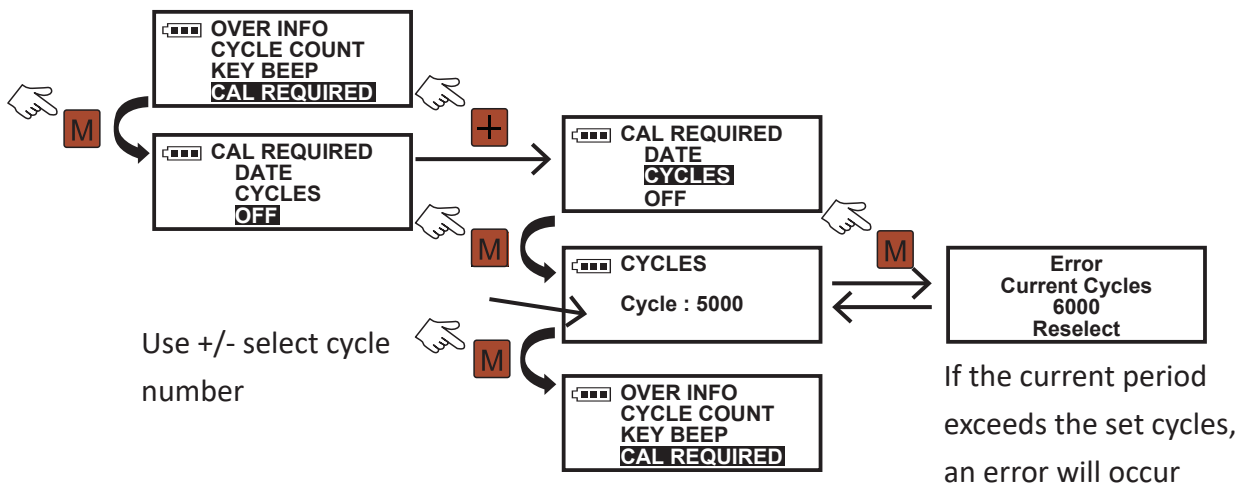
OVER INFO
CYCLE COUNT
KEY BEEP
CAL REQUIRED

M

CAL REQUIRED
DATE
CYCLES
OFF

+

CAL REQUIRED
DATE
CYCLES
OFF

M

CYCLES
Cycle : 5000

M

Error
Current Cycles
6000
Reselect

Use +/- select cycle number

M

OVER INFO
CYCLE COUNT
KEY BEEP
CAL REQUIRED

If the current period exceeds the set cycles, an error will occur